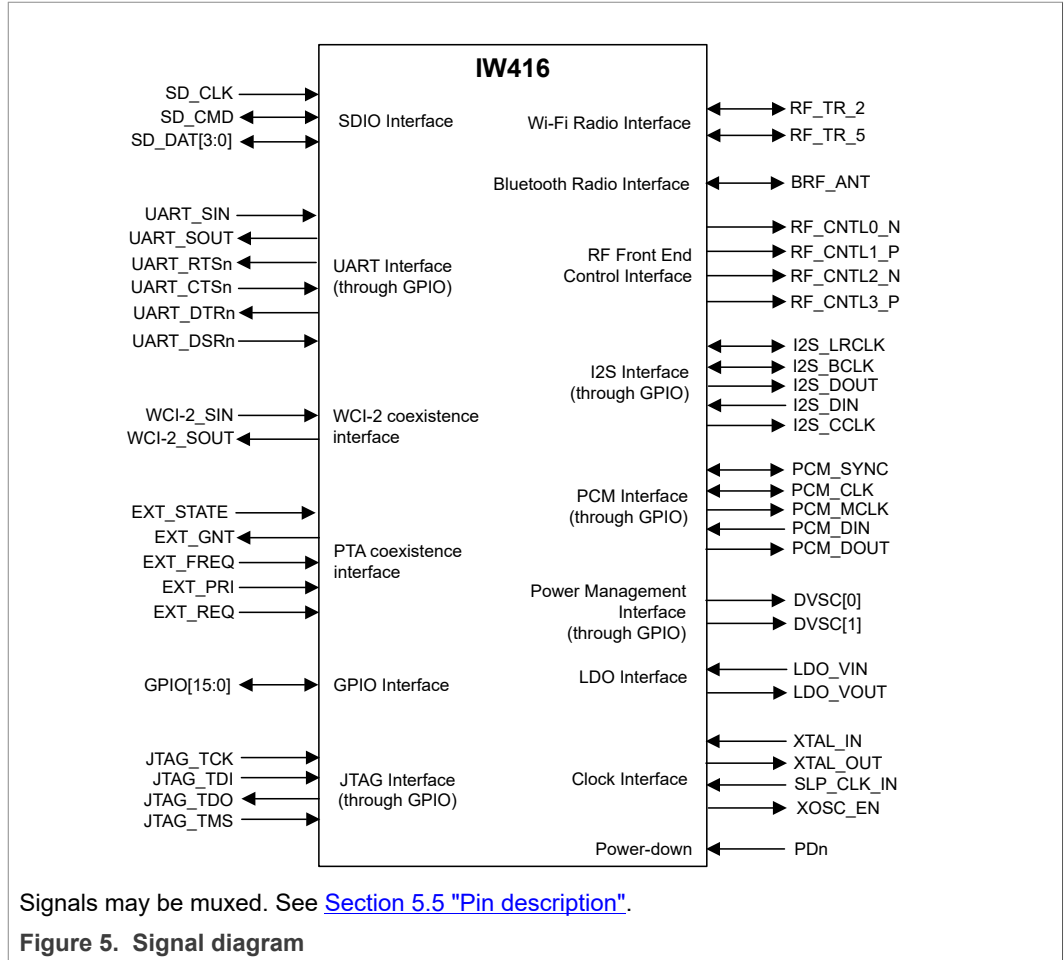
IW416

SD_CLK
SD_CMD
SD_DAT[3:0]
SDIO Interface

UART_SIN
UART_SOUT
UART_RTSn
UART_CTSn
UART_DTRn
UART_DSRn
UART Interface (through GPIO)

WCI-2_SIN
WCI-2_SOUT
WCI-2 coexistence interface

EXT_STATE
EXT_GNT
EXT_FREQ
EXT_PRI
EXT_REQ
PTA coexistence interface

GPIO[15:0]
GPIO Interface

JTAG_TCK
JTAG_TDI
JTAG_TDO
JTAG_TMS
JTAG Interface (through GPIO)

Wi-Fi Radio Interface
RF_TR_2
RF_TR_5

Bluetooth Radio Interface
BRF_ANT

RF Front End Control Interface
RF_CNTL0_N
RF_CNTL1_P
RF_CNTL2_N
RF_CNTL3_P

I2S Interface (through GPIO)
I2S_LRCLK
I2S_BCLK
I2S_DOUT
I2S_DIN
I2S_CCLK

PCM Interface (through GPIO)
PCM_SYNC
PCM_CLK
PCM_MCLK
PCM_DIN
PCM_DOUT

Power Management Interface (through GPIO)
DVSC[0]
DVSC[1]

LDO Interface
LDO_VIN
LDO_VOUT

Clock Interface
XTAL_IN
XTAL_OUT
SLP_CLK_IN
XOSC_EN

Power-down
PDn

Signals may be muxed. See Section 5.5 "Pin description".

Figure 5. Signal diagram